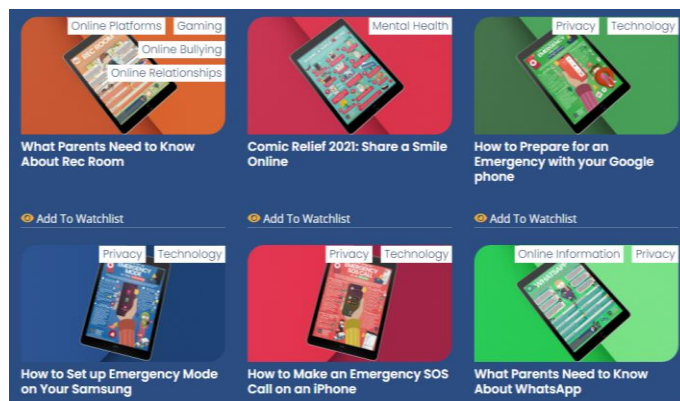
Online Platforms Gaming
Online Bullying
Online Relationships

What Parents Need to Know About Rec Room

Add To Watchlist

Mental Health

Comic Relief 2021: Share a Smile Online

Add To Watchlist

Privacy Technology

How to Prepare for an Emergency with your Google phone

Add To Watchlist

Privacy Technology

How to Set up Emergency Mode on Your Samsung

Privacy Technology

How to Make an Emergency SOS Call on an iPhone

Online Information Privacy

What Parents Need to Know About WhatsApp